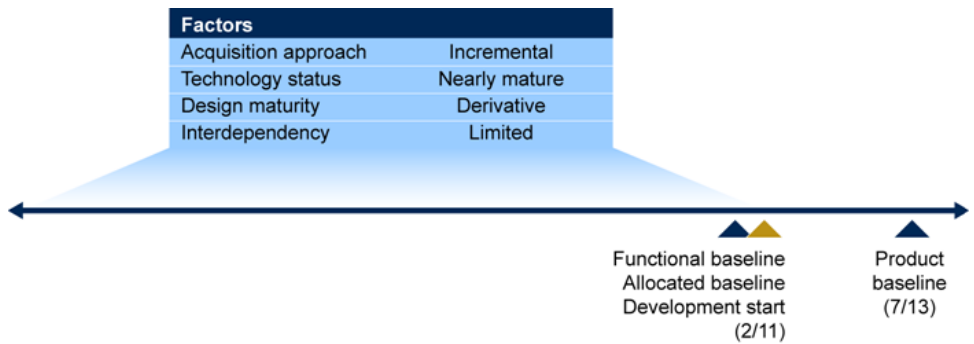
| Factors | |
|---|---|
| Acquisition approach | Incremental |
| Technology status | Nearly mature |
| Design maturity | Derivative |
| Interdependency | Limited |

Functional baseline
Allocated baseline
Development start
(2/11)

Product baseline
(7/13)